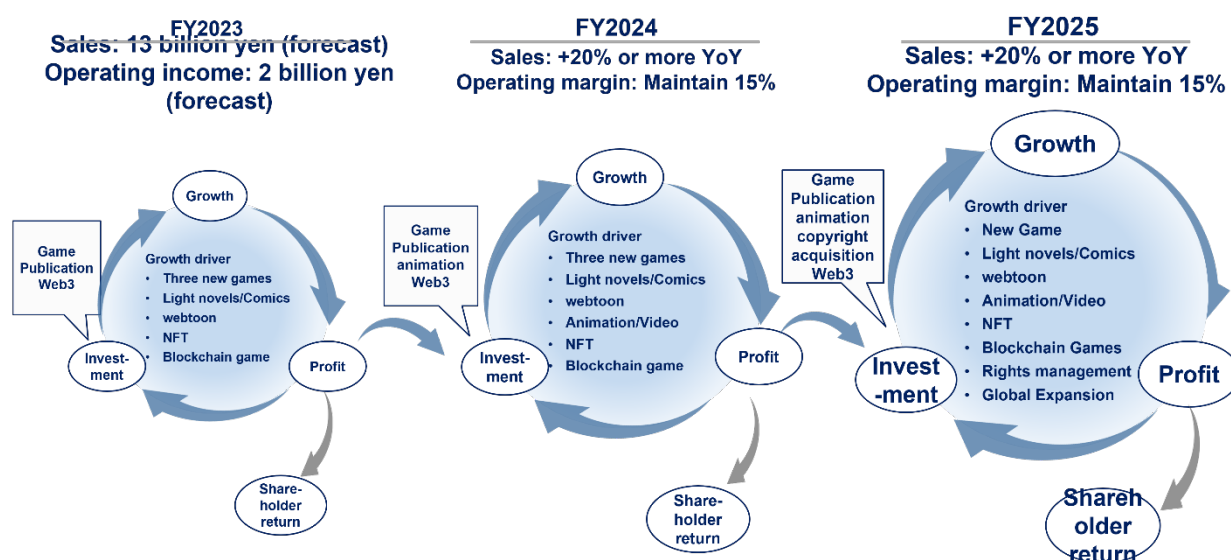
FY2023
Sales: 13 billion yen (forecast)
Operating income: 2 billion yen (forecast)

Game Publication Web3

Growth

Growth driver
• Three new games
• Light novels/Comics
• webtoon
• NFT
• Blockchain game

Invest-ment

Profit

Share-holder return

FY2024
Sales: +20% or more YoY
Operating margin: Maintain 15%

Game Publication animation Web3

Growth

Growth driver
• Three new games
• Light novels/Comics
• webtoon
• Animation/Video
• NFT
• Blockchain game

Invest-ment

Profit

Share-holder return

FY2025
Sales: +20% or more YoY
Operating margin: Maintain 15%

Game Publication animation copyright acquisition Web3

Growth

Growth driver
• New Game
• Light novels/Comics
• webtoon
• Animation/Video
• NFT
• Blockchain Games
• Rights management
• Global Expansion

Invest -ment

Profit

Shareh older return